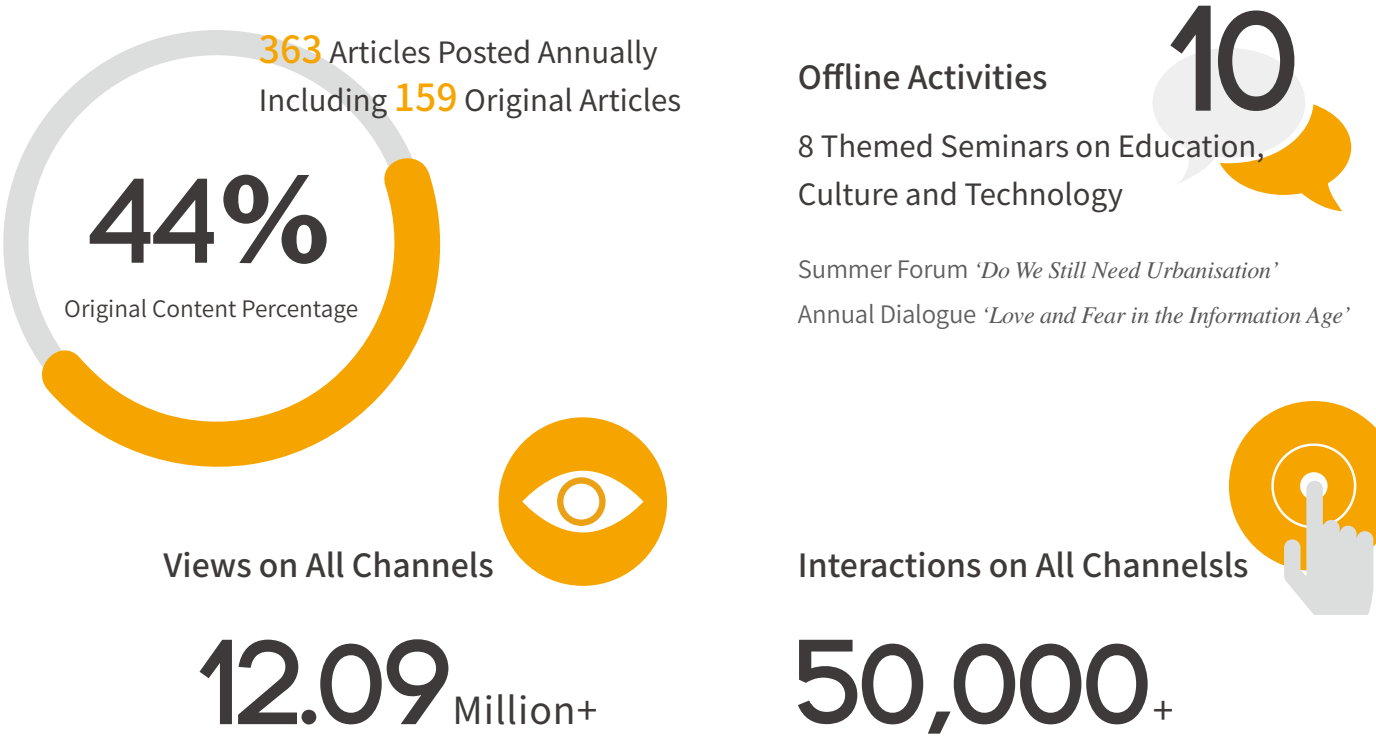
363 Articles Posted Annually
Including 159 Original Articles

44%
Original Content Percentage

10
Offline Activities

8 Themed Seminars on Education, Culture and Technology

Summer Forum *'Do We Still Need Urbanisation'*
Annual Dialogue *'Love and Fear in the Information Age'*

Views on All Channels

12.09 Million+

Interactions on All Channelsls

50,000+